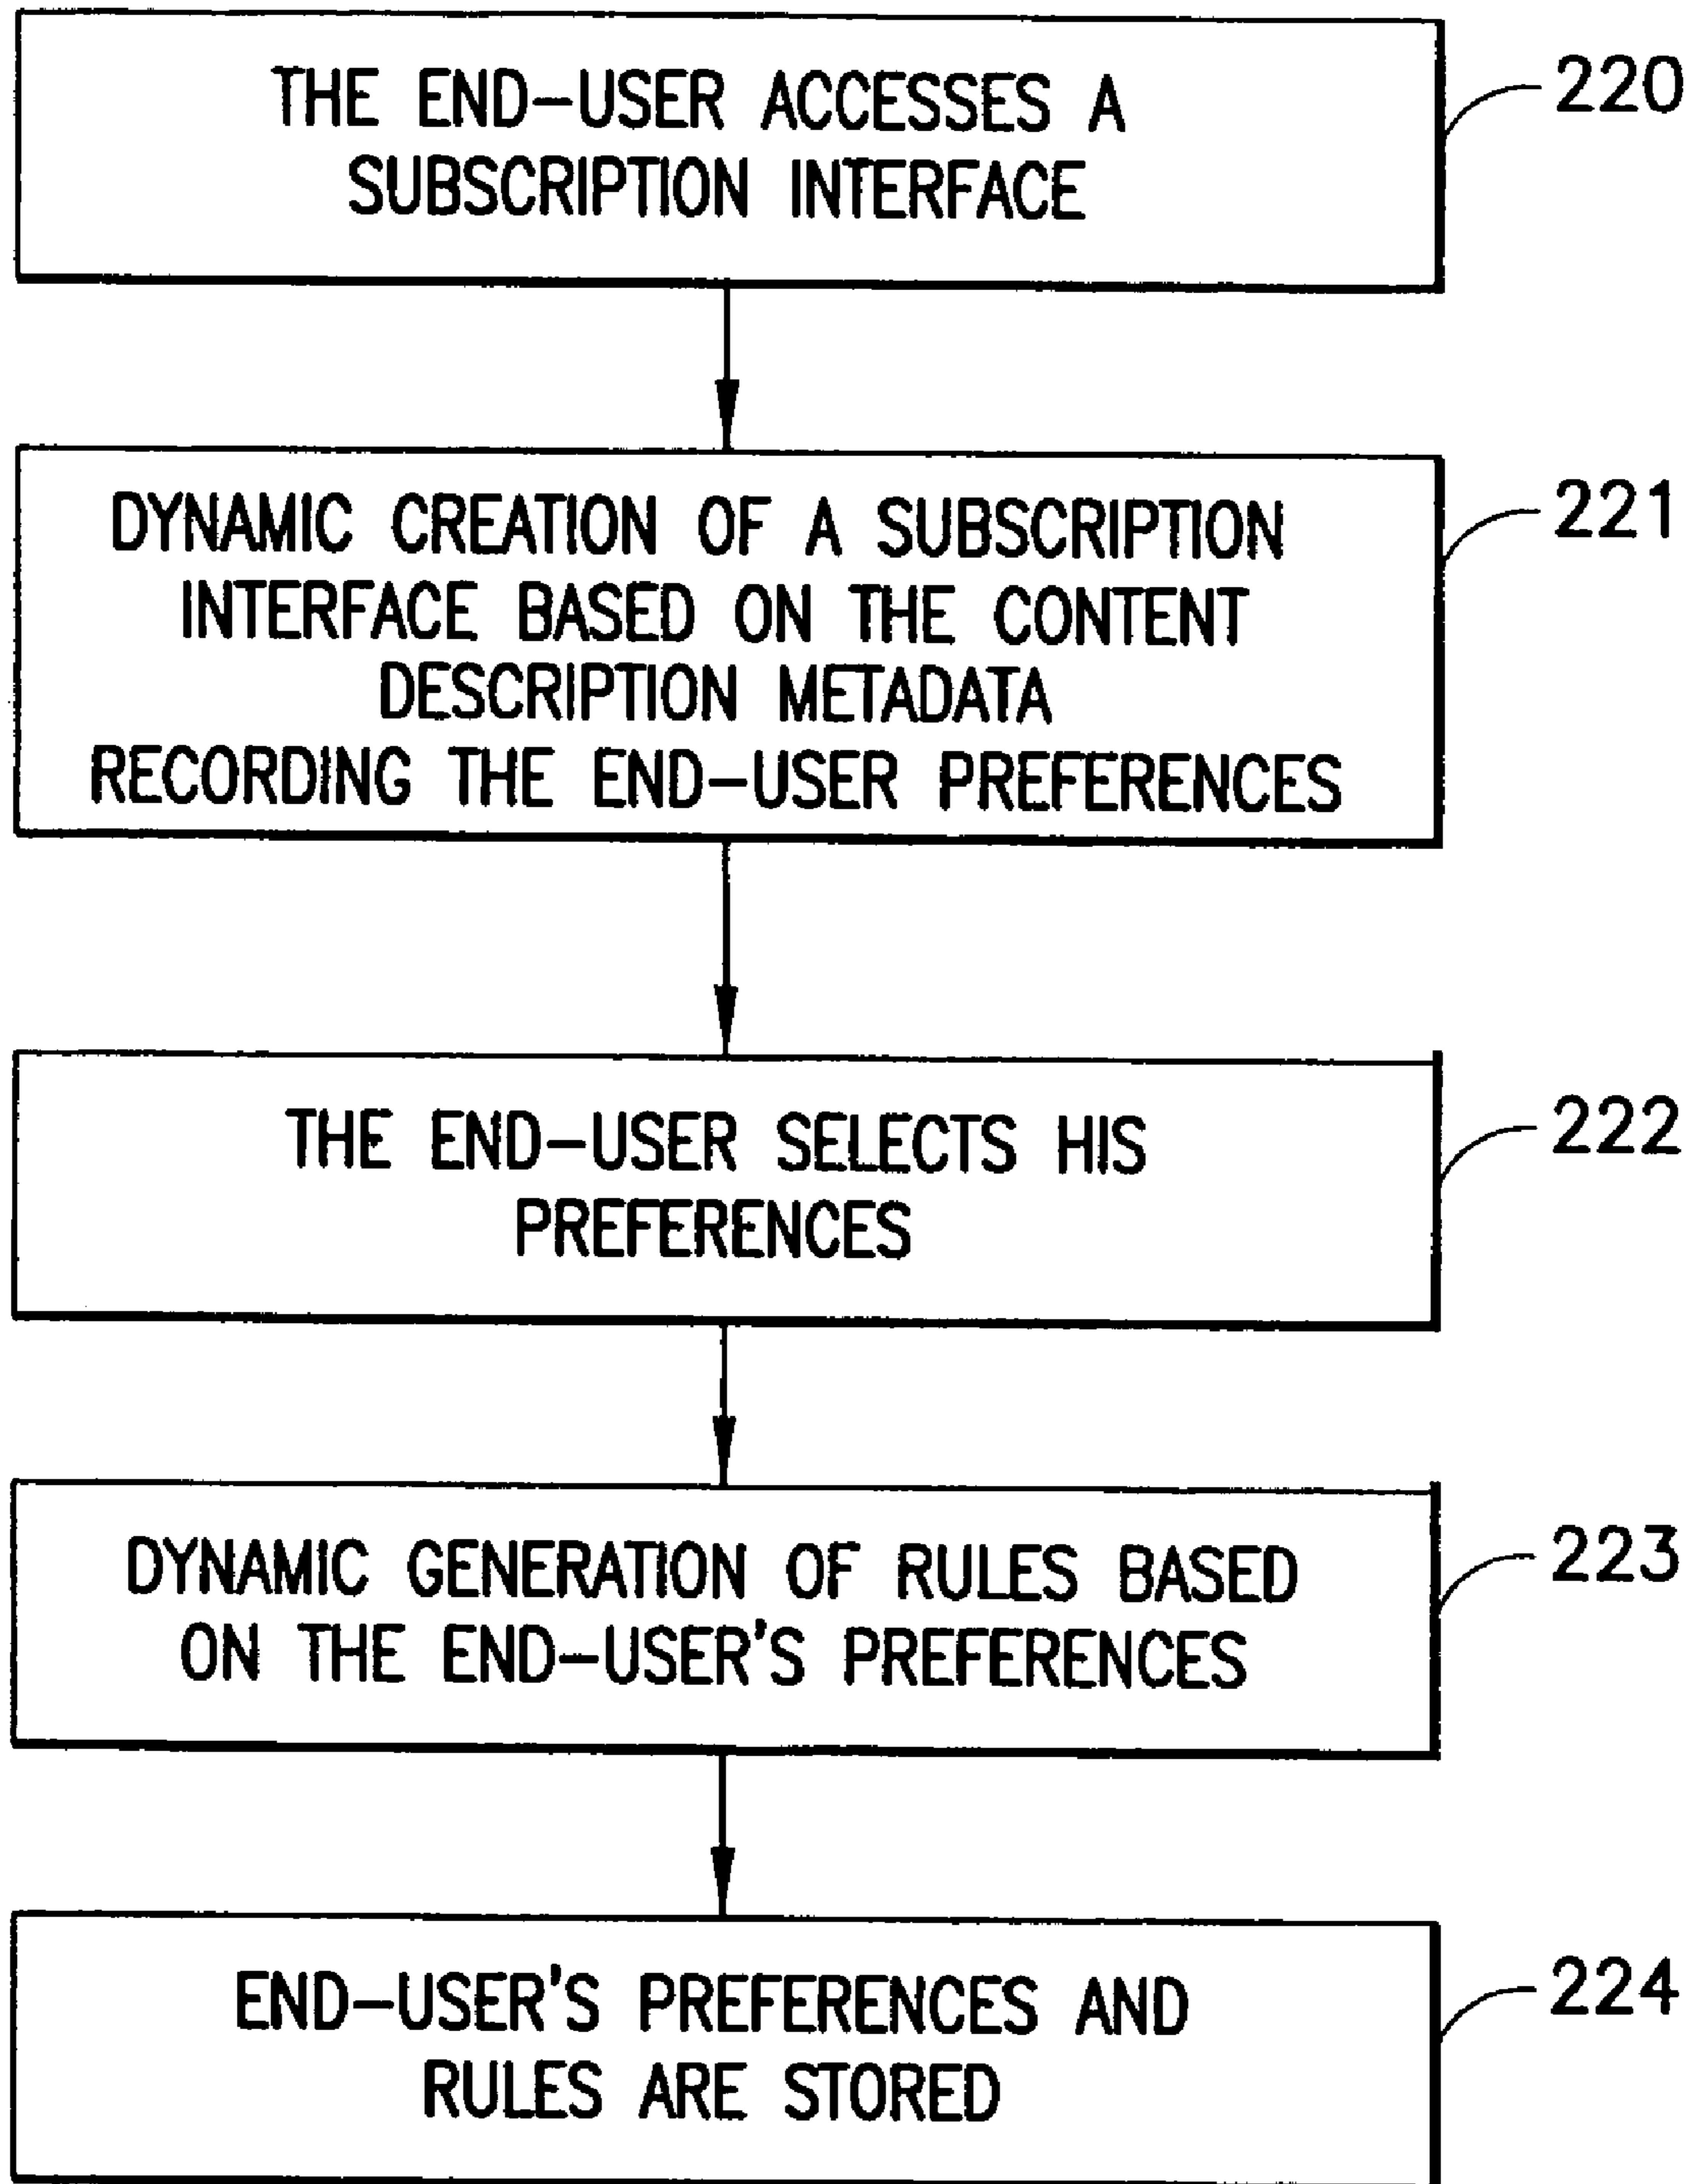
THE END–USER ACCESSES A SUBSCRIPTION INTERFACE

220

DYNAMIC CREATION OF A SUBSCRIPTION INTERFACE BASED ON THE CONTENT DESCRIPTION METADATA
RECORDING THE END–USER PREFERENCES

221

THE END–USER SELECTS HIS PREFERENCES

222

DYNAMIC GENERATION OF RULES BASED ON THE END–USER'S PREFERENCES

223

END–USER'S PREFERENCES AND RULES ARE STORED

224